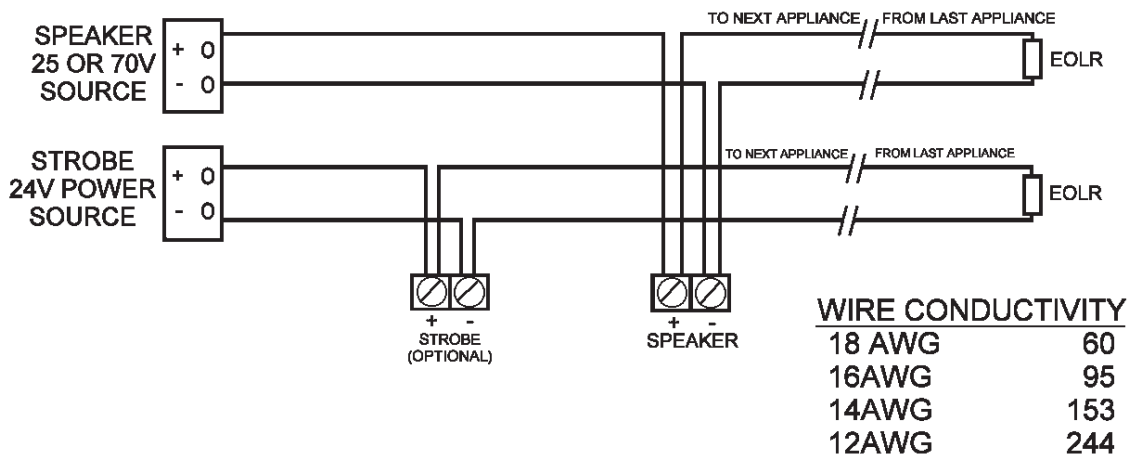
SPEAKER 25 OR 70V SOURCE
+ 0
- 0

TO NEXT APPLIANCE
FROM LAST APPLIANCE
EOLR

STROBE 24V POWER SOURCE
+ 0
- 0

TO NEXT APPLIANCE
FROM LAST APPLIANCE
EOLR

+ -
STROBE (OPTIONAL)

+ -
SPEAKER

| WIRE CONDUCTIVITY | |
|---|---|
| 18 AWG | 60 |
| 16AWG | 95 |
| 14AWG | 153 |
| 12AWG | 244 |